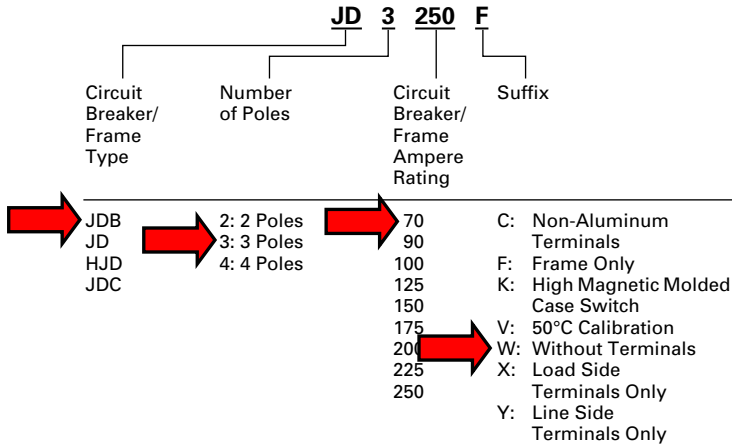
JD 3 250 F

Circuit Breaker/ Frame Type

Number of Poles

Circuit Breaker/ Frame Ampere Rating

Suffix

JDB
JD
HJD
JDC

2: 2 Poles
3: 3 Poles
4: 4 Poles

70
90
100
125
150
175
200
225
250

C: Non-Aluminum Terminals
F: Frame Only
K: High Magnetic Molded Case Switch
V: 50°C Calibration
W: Without Terminals
X: Load Side Terminals Only
Y: Line Side Terminals Only